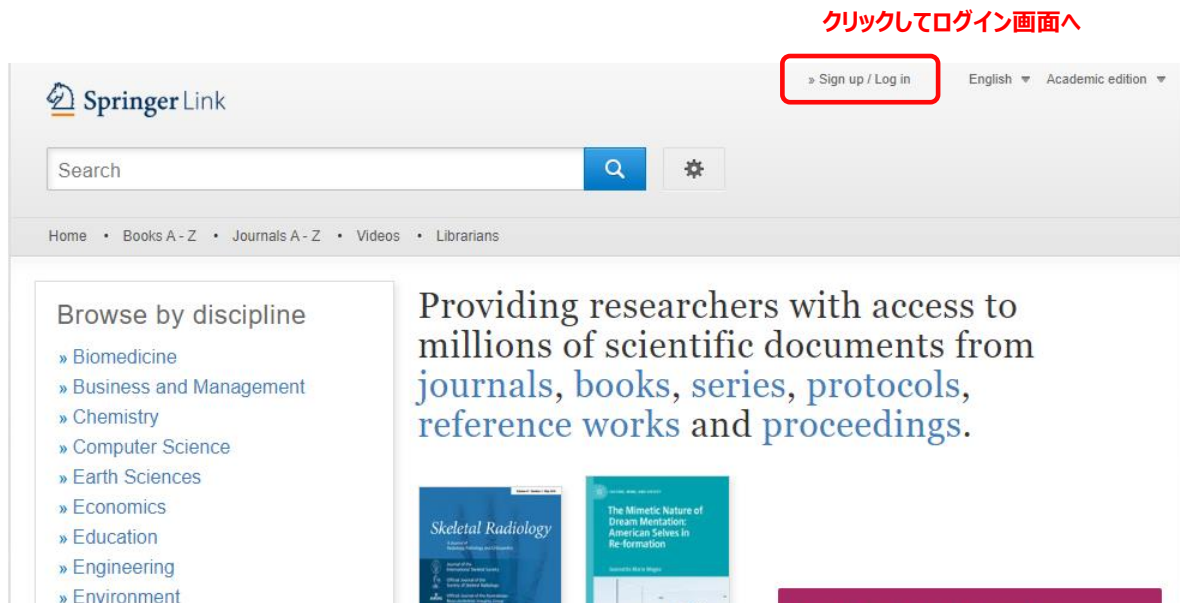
クリックしてログイン画面へ

» Sign up / Log in

English

Academic edition

Springer Link

Search

Home • Books A - Z • Journals A - Z • Videos • Librarians

Browse by discipline

» Biomedicine
» Business and Management
» Chemistry
» Computer Science
» Earth Sciences
» Economics
» Education
» Engineering
» Environment

Providing researchers with access to millions of scientific documents from journals, books, series, protocols, reference works and proceedings.

Skeletal Radiology

The Mimetic Nature of Dream Mentation: American Selves in Re-formation